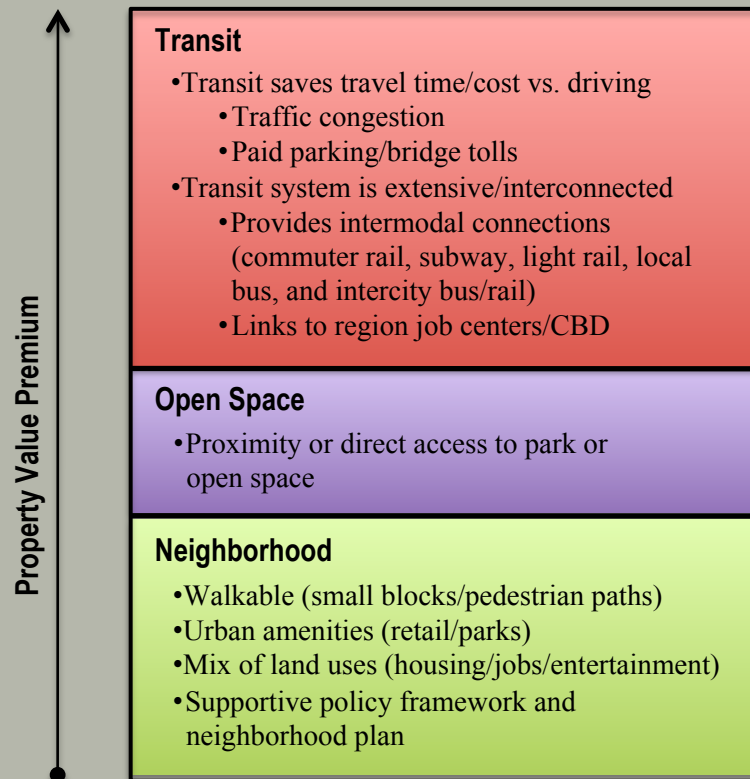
Property Value Premium

Transit

•Transit saves travel time/cost vs. driving
•Traffic congestion
•Paid parking/bridge tolls
•Transit system is extensive/interconnected
•Provides intermodal connections (commuter rail, subway, light rail, local bus, and intercity bus/rail)
•Links to region job centers/CBD

Open Space

•Proximity or direct access to park or open space

Neighborhood

•Walkable (small blocks/pedestrian paths)
•Urban amenities (retail/parks)
•Mix of land uses (housing/jobs/entertainment)
•Supportive policy framework and neighborhood plan